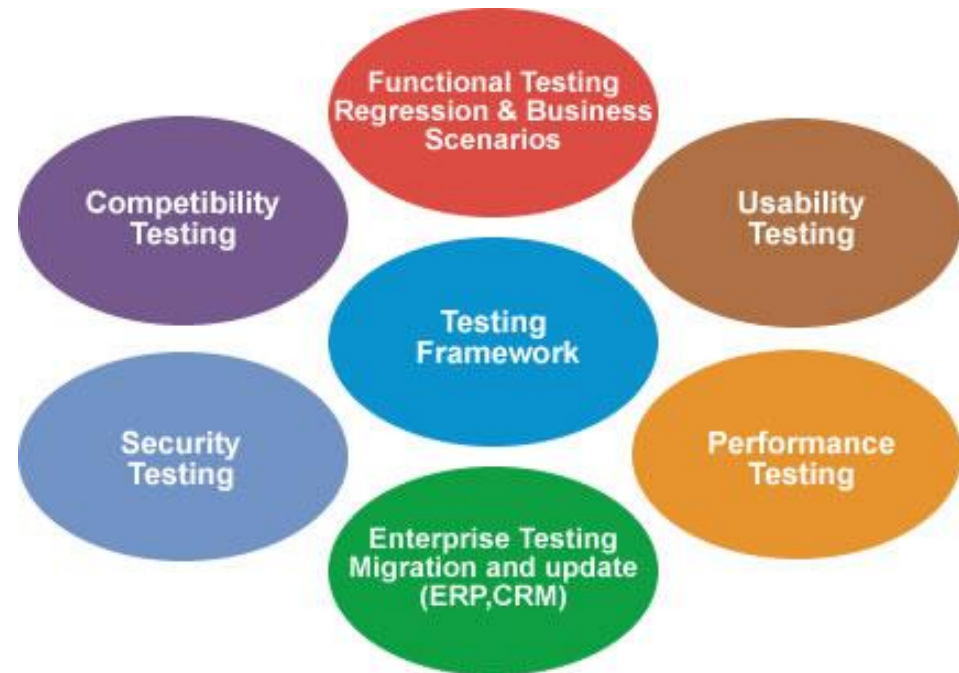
Functional Testing Regression & Business Scenarios

Competibility Testing

Usability Testing

Testing Framework

Security Testing

Performance Testing

Enterprise Testing Migration and update (ERP,CRM)